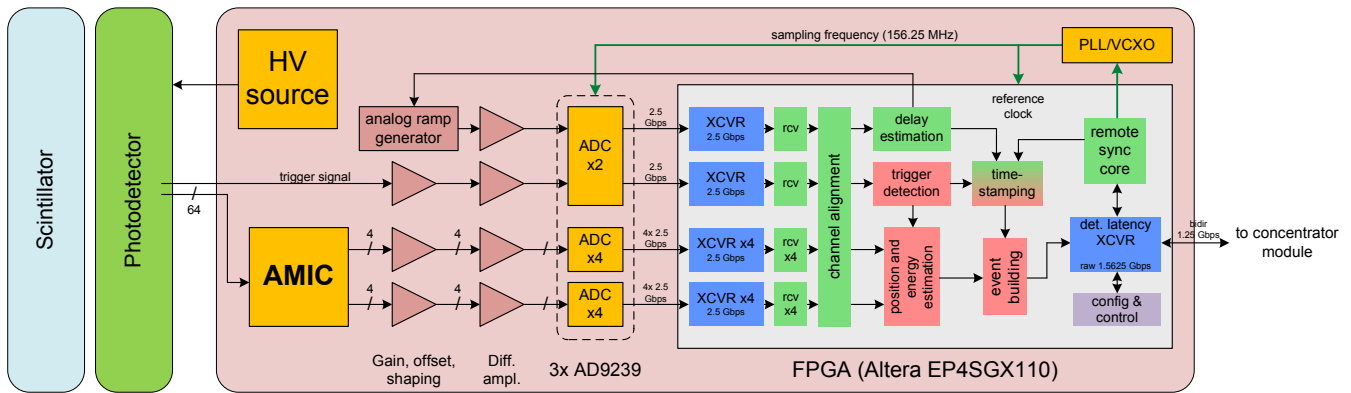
Scintillator

Photodetector

HV source

sampling frequency (156.25 MHz)

PLL/VCXO

analog ramp generator

reference clock

trigger signal

64

AMIC

4

4

4

4

ADC x2

ADC x4

ADC x4

2.5 Gbps

2.5 Gbps

4x 2.5 Gbps

4x 2.5 Gbps

XCVR 2.5 Gbps

XCVR 2.5 Gbps

XCVR x4 2.5 Gbps

XCVR x4 2.5 Gbps

rcv

rcv

rcv x4

rcv x4

channel alignment

delay estimation

trigger detection

position and energy estimation

time-stamping

event building

remote sync core

det. latency XCVR

raw 1.5625 Gbps

config & control

bidir 1.25 Gbps

to concentrator module

Gain, offset, shaping

Diff. ampl.

3x AD9239

FPGA (Altera EP4SGX110)